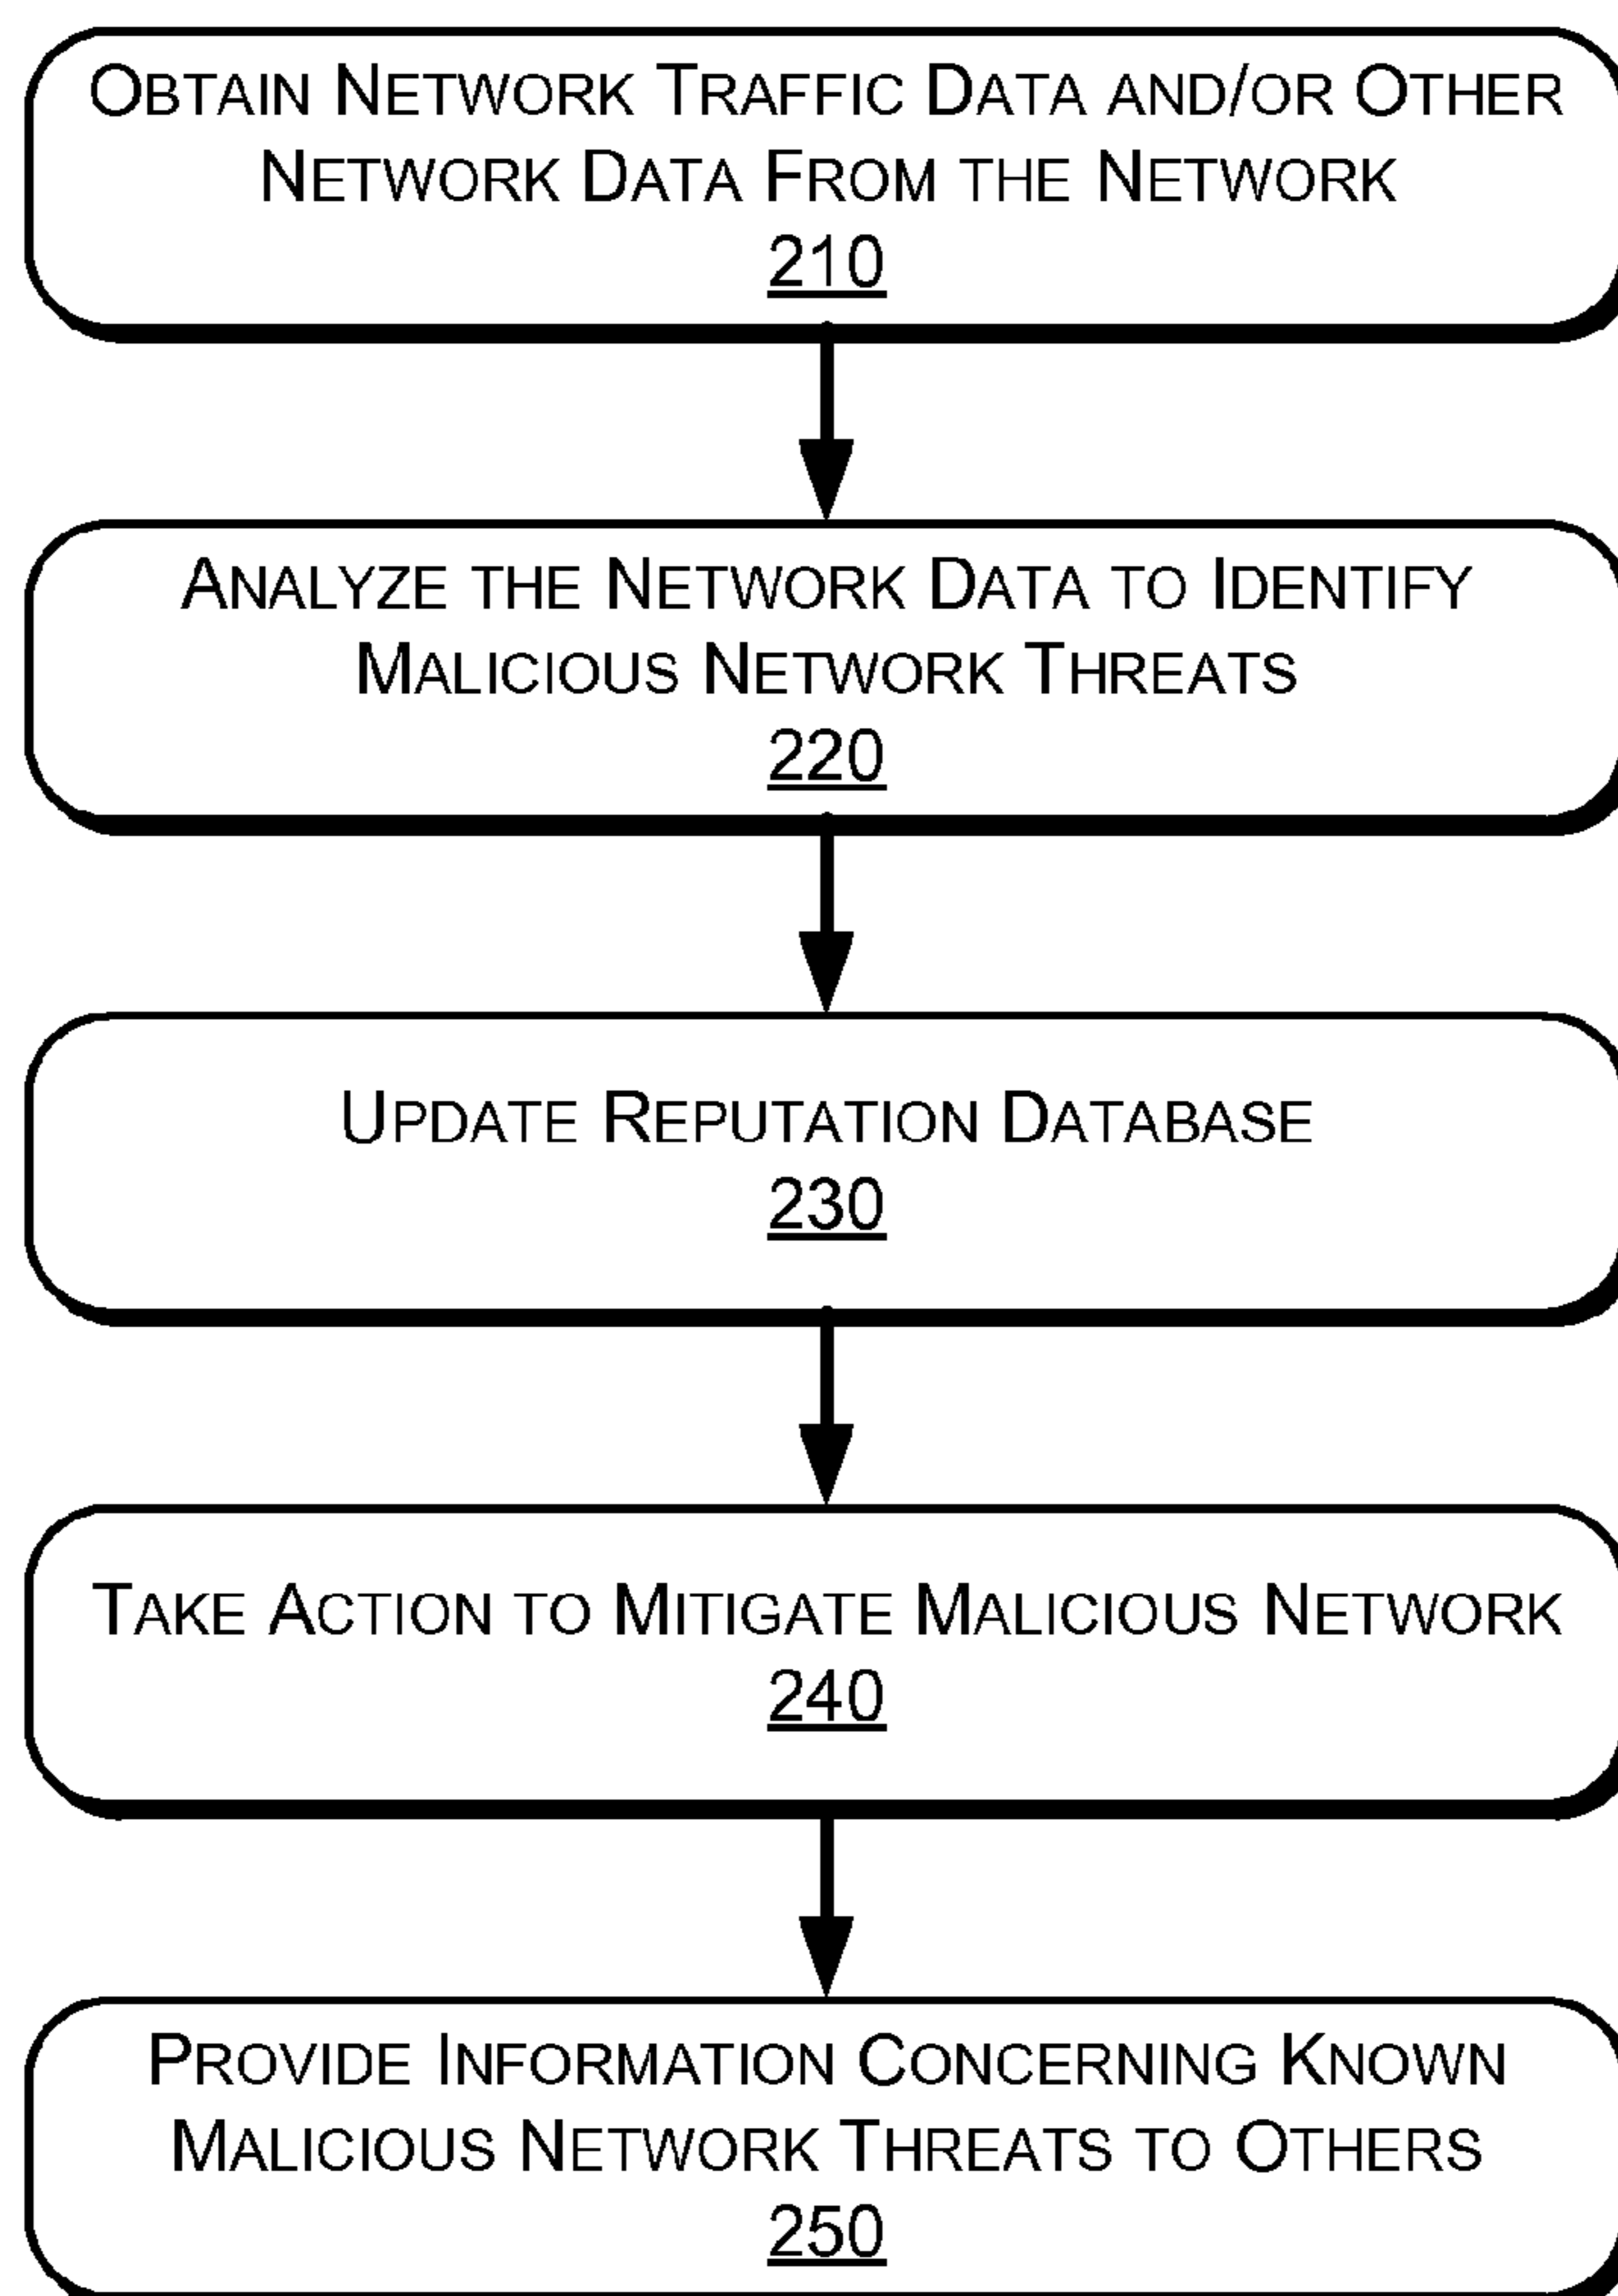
Obtain Network Traffic Data and/or Other Network Data From the Network
210

Analyze the Network Data to Identify Malicious Network Threats
220

Update Reputation Database
230

Take Action to Mitigate Malicious Network
240

Provide Information Concerning Known Malicious Network Threats to Others
250